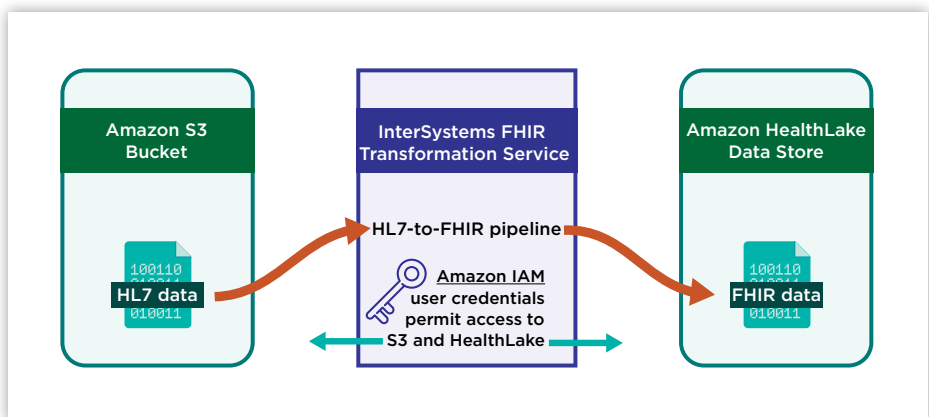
Amazon S3 Bucket

100110
HL7 data
010011

InterSystems FHIR Transformation Service

HL7-to-FHIR pipeline

Amazon IAM user credentials permit access to S3 and HealthLake

Amazon HealthLake Data Store

100110
FHIR data
010011